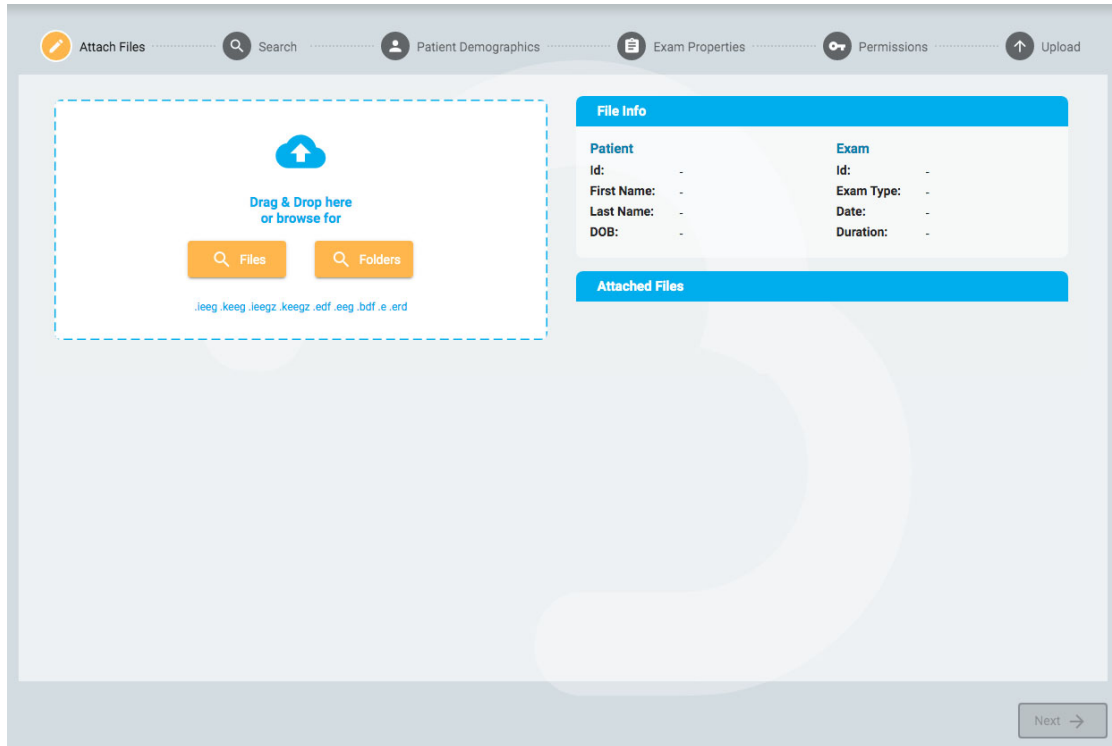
Attach Files Search Patient Demographics Exam Properties Permissions Upload

Drag & Drop here
or browse for

Files Folders

.ieeg .keeg .ieegz .keegz .edf .eeg .bdf .e .erd

File Info

Patient
Id: -
First Name: -
Last Name: -
DOB: -

Exam
Id: -
Exam Type: -
Date: -
Duration: -

Attached Files

Next